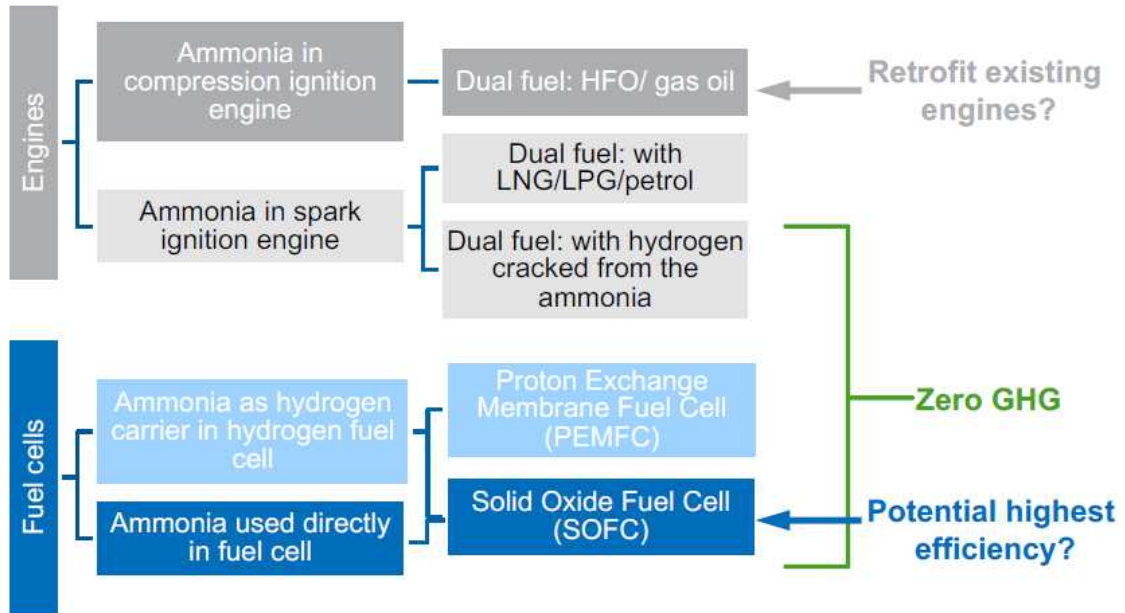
Engines

Ammonia in compression ignition engine

Dual fuel: HFO/ gas oil

Retrofit existing engines?

Dual fuel: with LNG/LPG/petrol

Ammonia in spark ignition engine

Dual fuel: with hydrogen cracked from the ammonia

Fuel cells

Ammonia as hydrogen carrier in hydrogen fuel cell

Proton Exchange Membrane Fuel Cell (PEMFC)

Zero GHG

Ammonia used directly in fuel cell

Solid Oxide Fuel Cell (SOFC)

Potential highest efficiency?